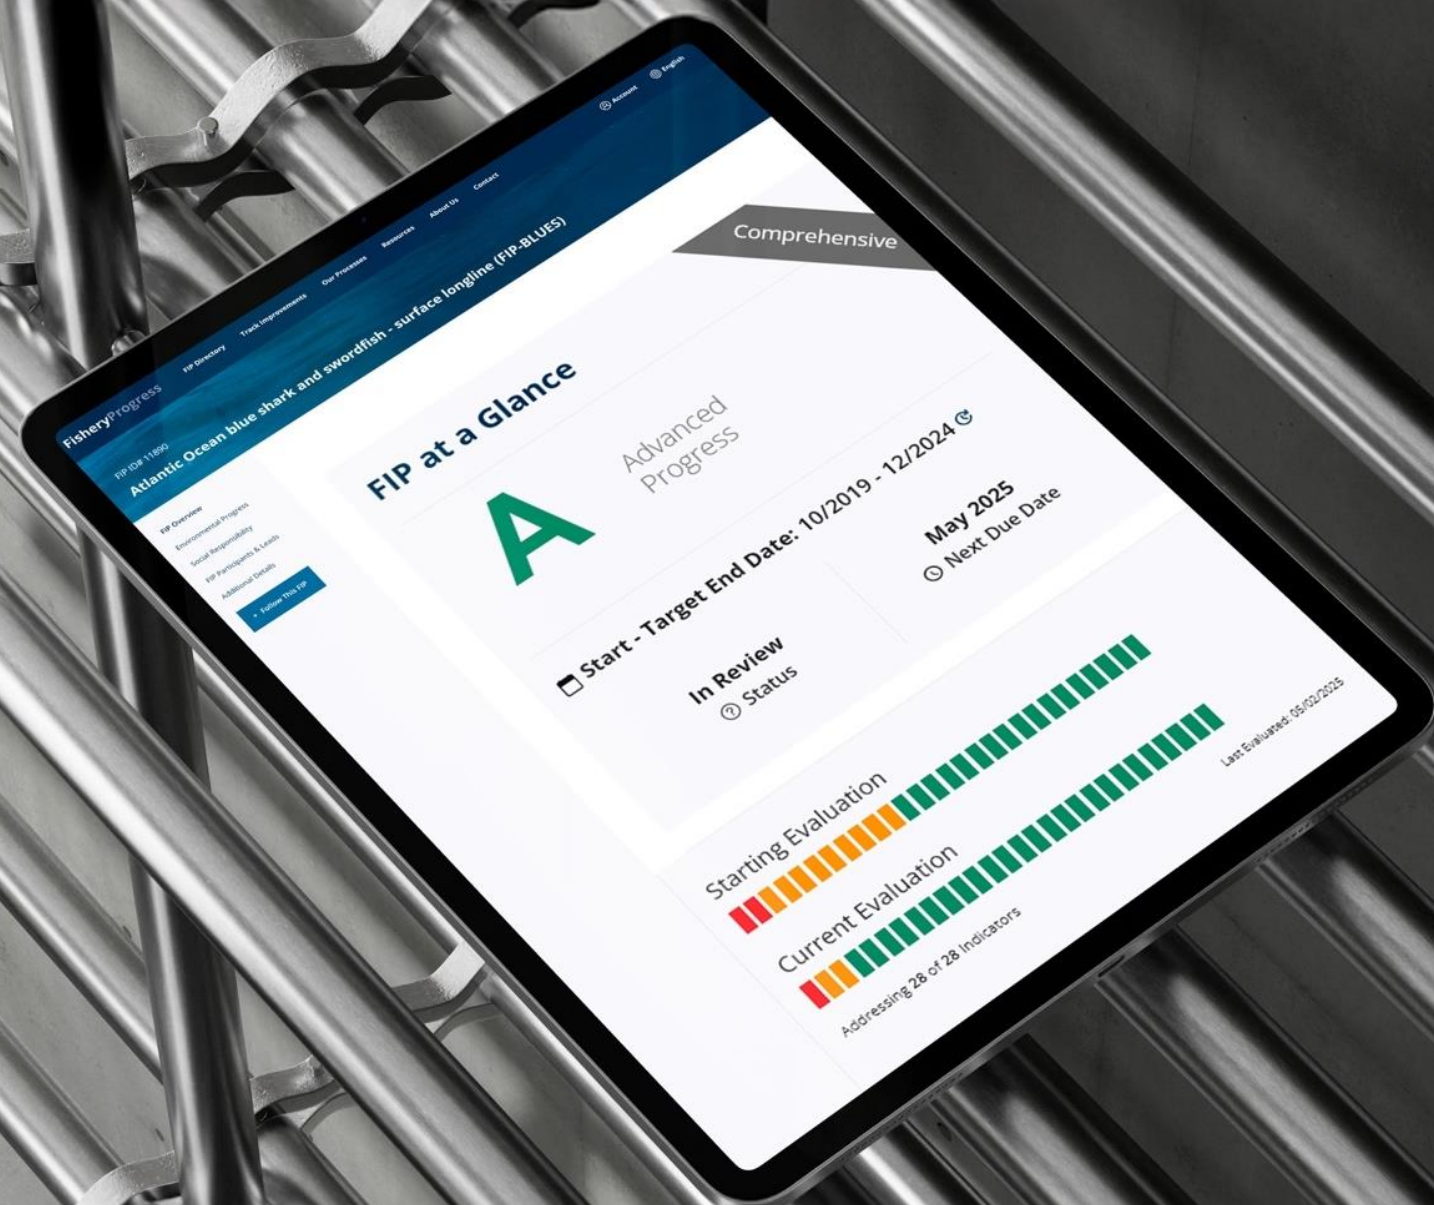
FisheryProgress

FIP Directory Track Improvements Our Processes Resources About Us Contact

Account English

FIP ID# 11890

Atlantic Ocean blue shark and swordfish - surface longline (FIP-BLUES)

FIP Overview
Environmental Progress
Social Responsibility
FIP Participants & Leads
Additional Details

+ Follow This FIP

Comprehensive

FIP at a Glance

A

Advanced Progress

Start - Target End Date: 10/2019 - 12/2024

May 2025
Next Due Date

In Review
Status

Starting Evaluation

Current Evaluation

Addressing 28 of 28 Indicators

Last Evaluated: 05/02/2025